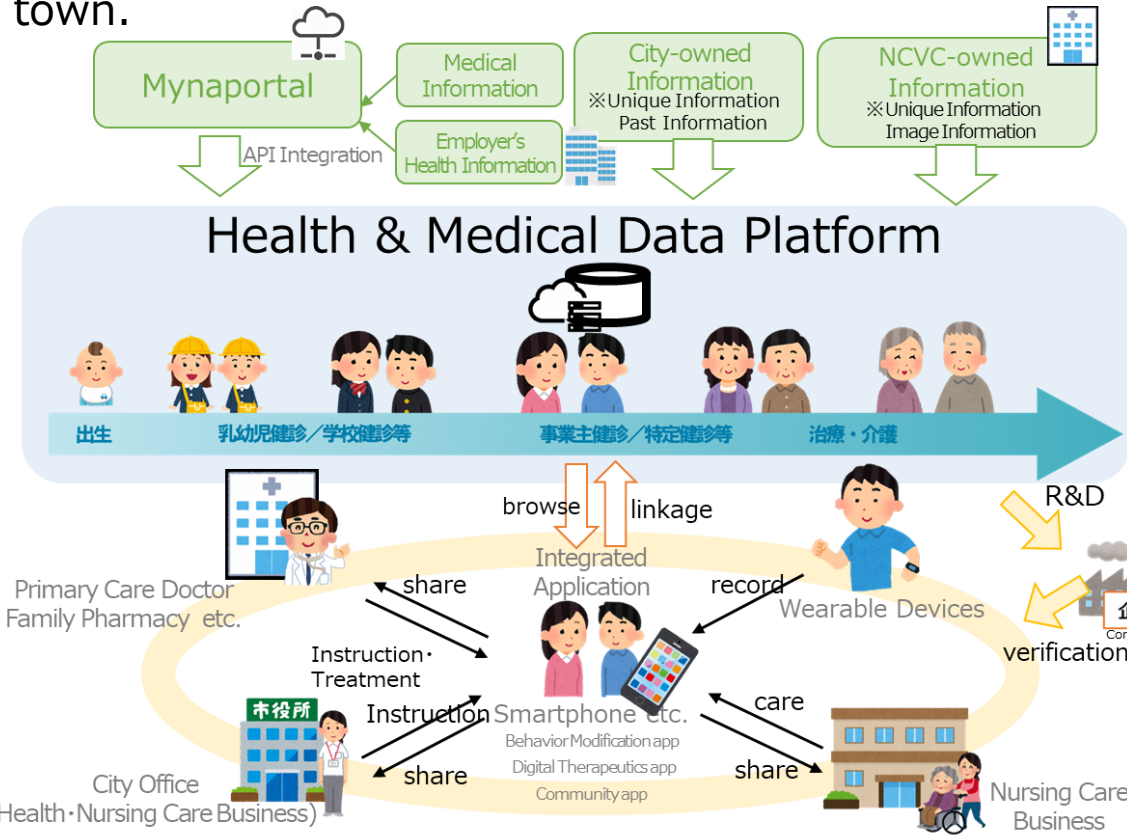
town.

Mynaportal

Medical Information

Employer's Health Information

API Integration

City-owned Information
※Unique Information
Past Information

NCVC-owned Information
※Unique Information
Image Information

Health & Medical Data Platform

出生

乳幼児健診／学校健診等

事業主健診／特定健診等

治療・介護

browse

linkage

R&D

Integrated Application

Primary Care Doctor
Family Pharmacy etc.

share

record

Wearable Devices

Co

verification

Instruction・Treatment

市役所

Instruction

Smartphone etc.

care

Behavior Modification app
Digital Therapeutics app
Community app

share

share

City Office
Health・Nursing Care Business)

Nursing Care Business